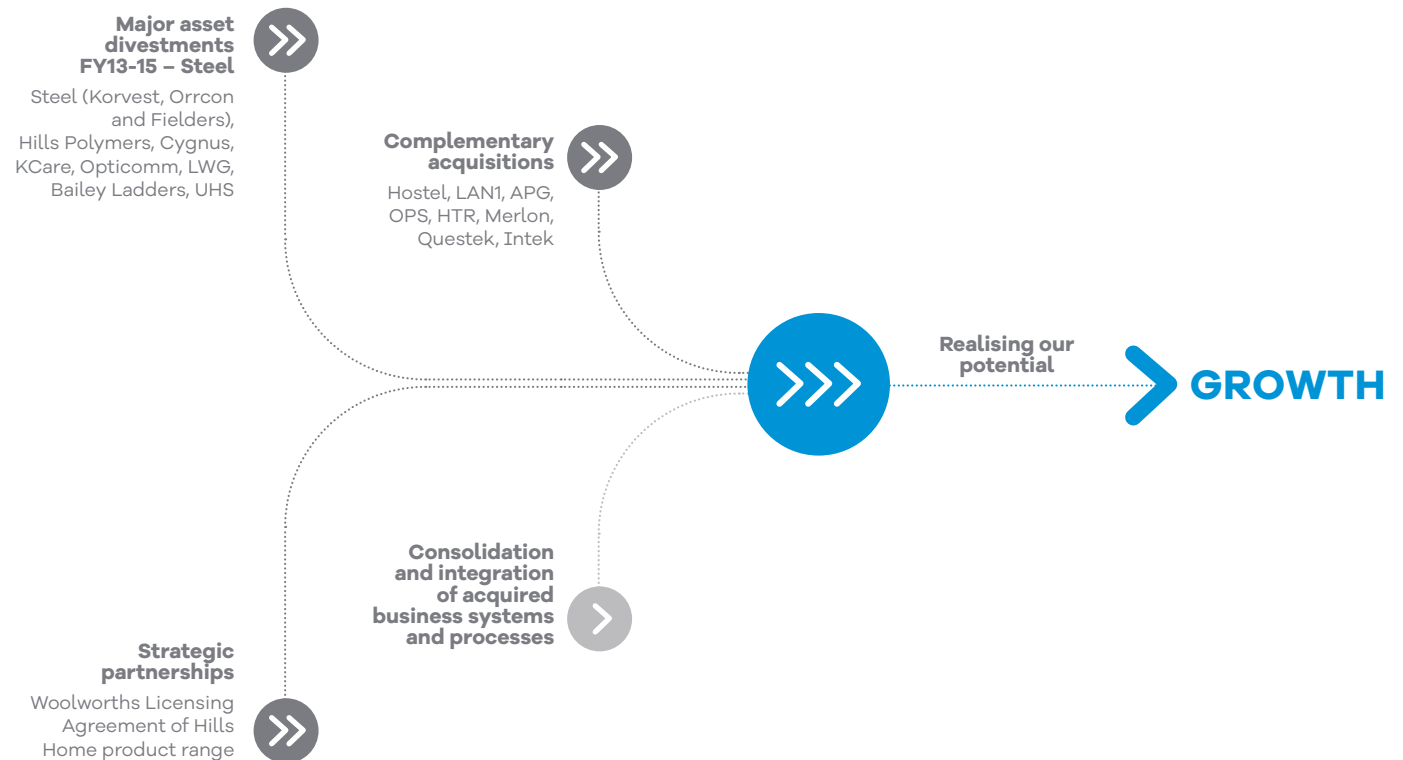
**Major asset divestments FY13-15 – Steel**

Steel (Korvest, Orrcon and Fielders), Hills Polymers, Cygnus, KCare, Opticomm, LWG, Bailey Ladders, UHS

**Complementary acquisitions**

Hostel, LAN1, APG, OPS, HTR, Merlon, Questek, Intek

**Realising our potential**

GROWTH

**Consolidation and integration of acquired business systems and processes**

**Strategic partnerships**

Woolworths Licensing Agreement of Hills Home product range